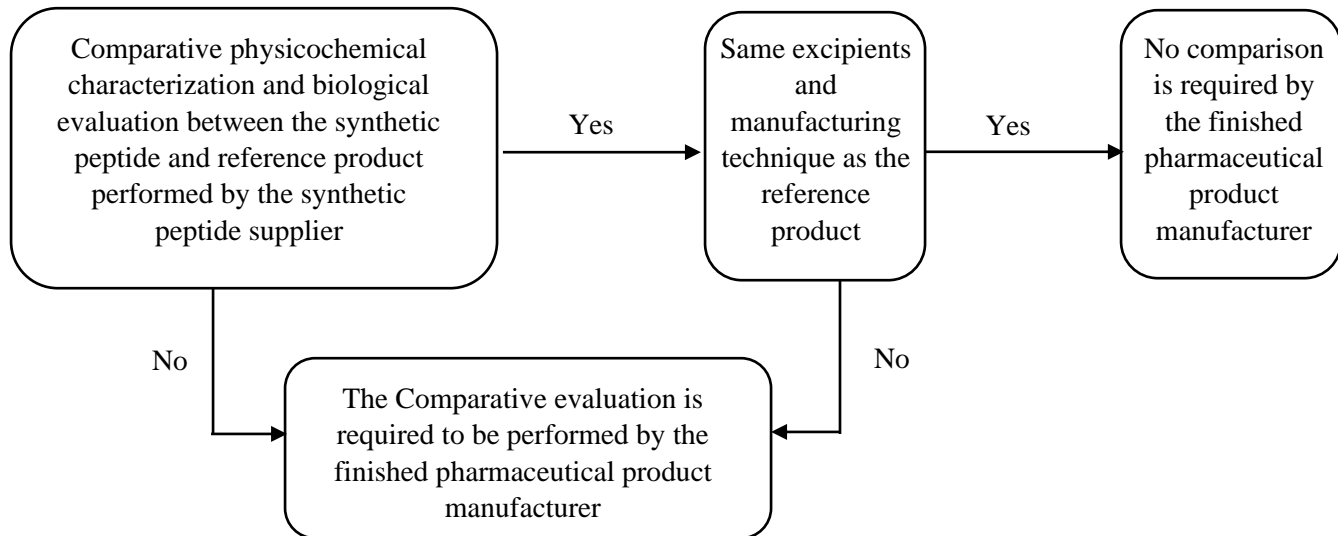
Comparative physicochemical characterization and biological evaluation between the synthetic peptide and reference product performed by the synthetic peptide supplier

Yes

Same excipients and manufacturing technique as the reference product

Yes

No comparison is required by the finished pharmaceutical product manufacturer

No

No

The Comparative evaluation is required to be performed by the finished pharmaceutical product manufacturer